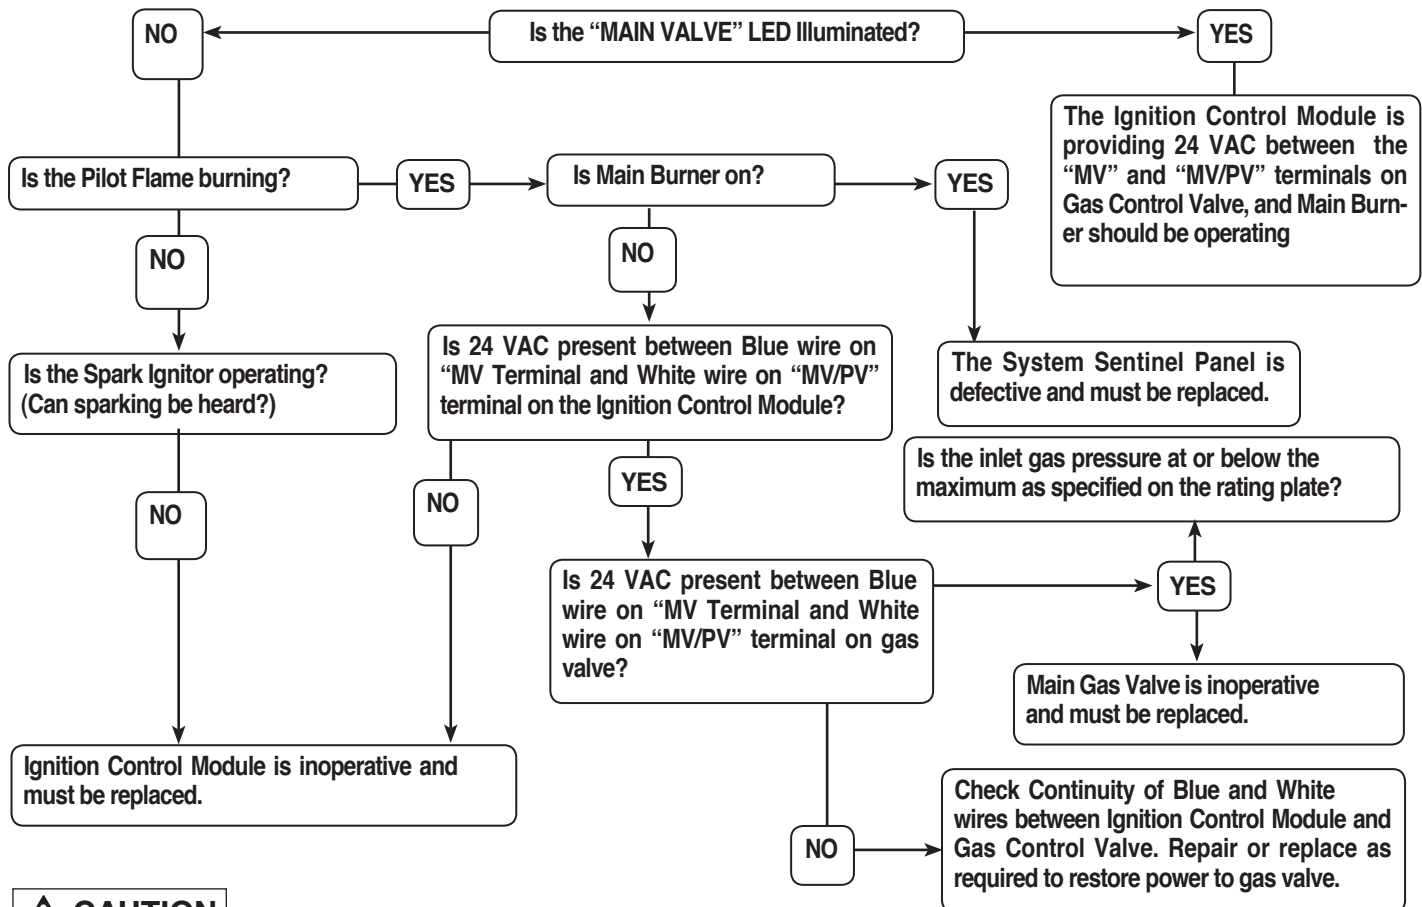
Is the "MAIN VALVE" LED Illuminated?

NO

YES

The Ignition Control Module is providing 24 VAC between the "MV" and "MV/PV" terminals on Gas Control Valve, and Main Burner should be operating

Is the Pilot Flame burning?

YES

Is Main Burner on?

YES

NO

NO

Is the Spark Ignitor operating? (Can sparking be heard?)

Is 24 VAC present between Blue wire on "MV Terminal and White wire on "MV/PV" terminal on the Ignition Control Module?

The System Sentinel Panel is defective and must be replaced.

Is the inlet gas pressure at or below the maximum as specified on the rating plate?

YES

NO

NO

Is 24 VAC present between Blue wire on "MV Terminal and White wire on "MV/PV" terminal on gas valve?

YES

Main Gas Valve is inoperative and must be replaced.

Ignition Control Module is inoperative and must be replaced.

NO

Check Continuity of Blue and White wires between Ignition Control Module and Gas Control Valve. Repair or replace as required to restore power to gas valve.

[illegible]